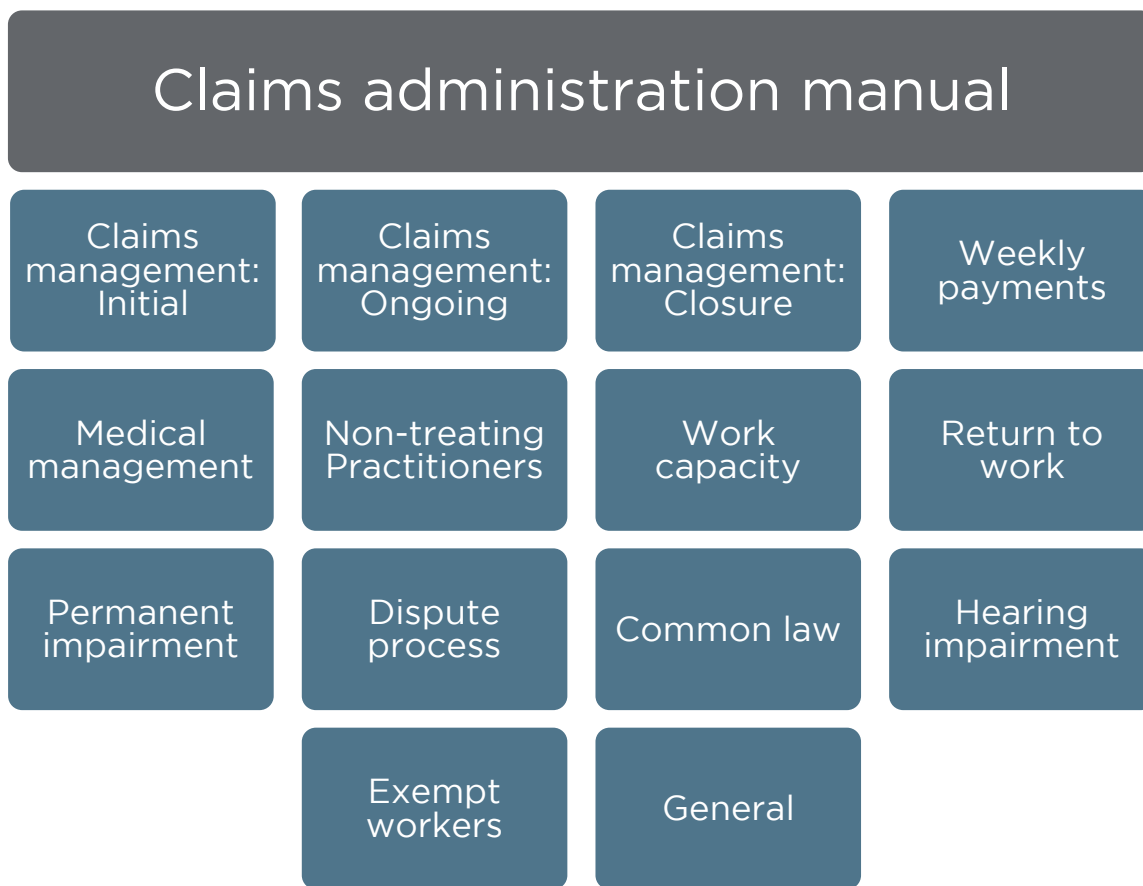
Claims administration manual

Claims management: Initial

Claims management: Ongoing

Claims management: Closure

Weekly payments

Medical management

Non-treating Practitioners

Work capacity

Return to work

Permanent impairment

Dispute process

Common law

Hearing impairment

Exempt workers

General